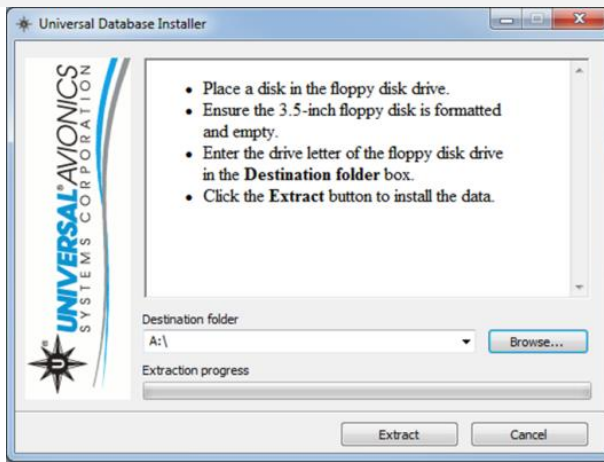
Universal Database Installer

UNIVERSAL® AVIONICS
SYSTEMS CORPORATION

• Place a disk in the floppy disk drive.
• Ensure the 3.5-inch floppy disk is formatted and empty.
• Enter the drive letter of the floppy disk drive in the **Destination folder** box.
• Click the **Extract** button to install the data.

Destination folder
A:\
Browse...
Extraction progress

Extract
Cancel